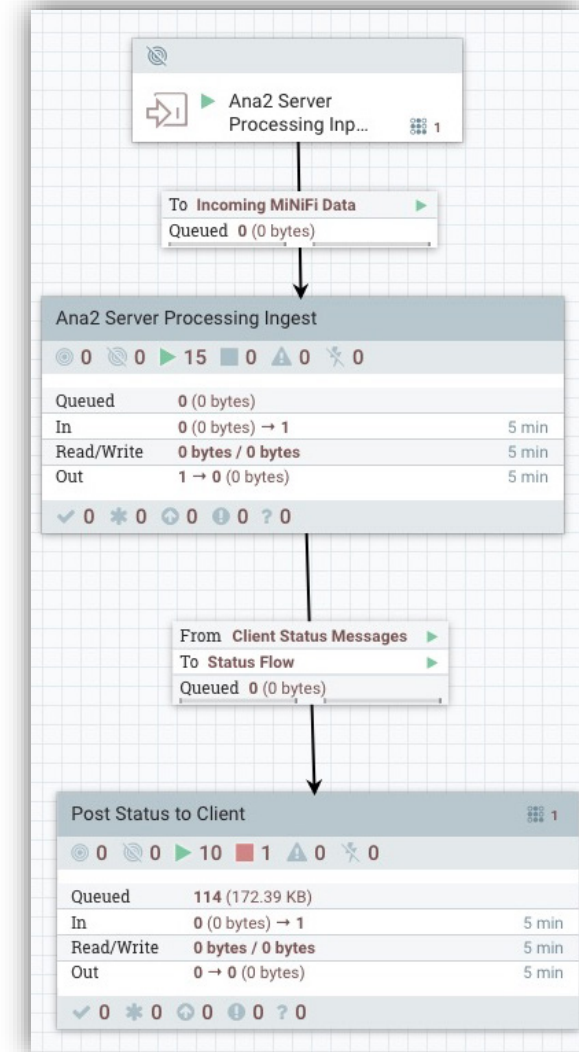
Ana2 Server Processing Inp...
1

To Incoming MiNiFi Data
Queued 0 (0 bytes)

Ana2 Server Processing Ingest
0 0 15 0 0 0

| Queued | 0 (0 bytes) | |
|---|---|---|
| In | 0 (0 bytes) → 1 | 5 min |
| Read/Write | 0 bytes / 0 bytes | 5 min |
| Out | 1 → 0 (0 bytes) | 5 min |

0 0 0 0 ? 0

From Client Status Messages
To Status Flow
Queued 0 (0 bytes)

Post Status to Client
1
0 0 10 1 0 0

| Queued | 114 (172.39 KB) | |
|---|---|---|
| In | 0 (0 bytes) → 1 | 5 min |
| Read/Write | 0 bytes / 0 bytes | 5 min |
| Out | 0 → 0 (0 bytes) | 5 min |

0 0 0 0 ? 0